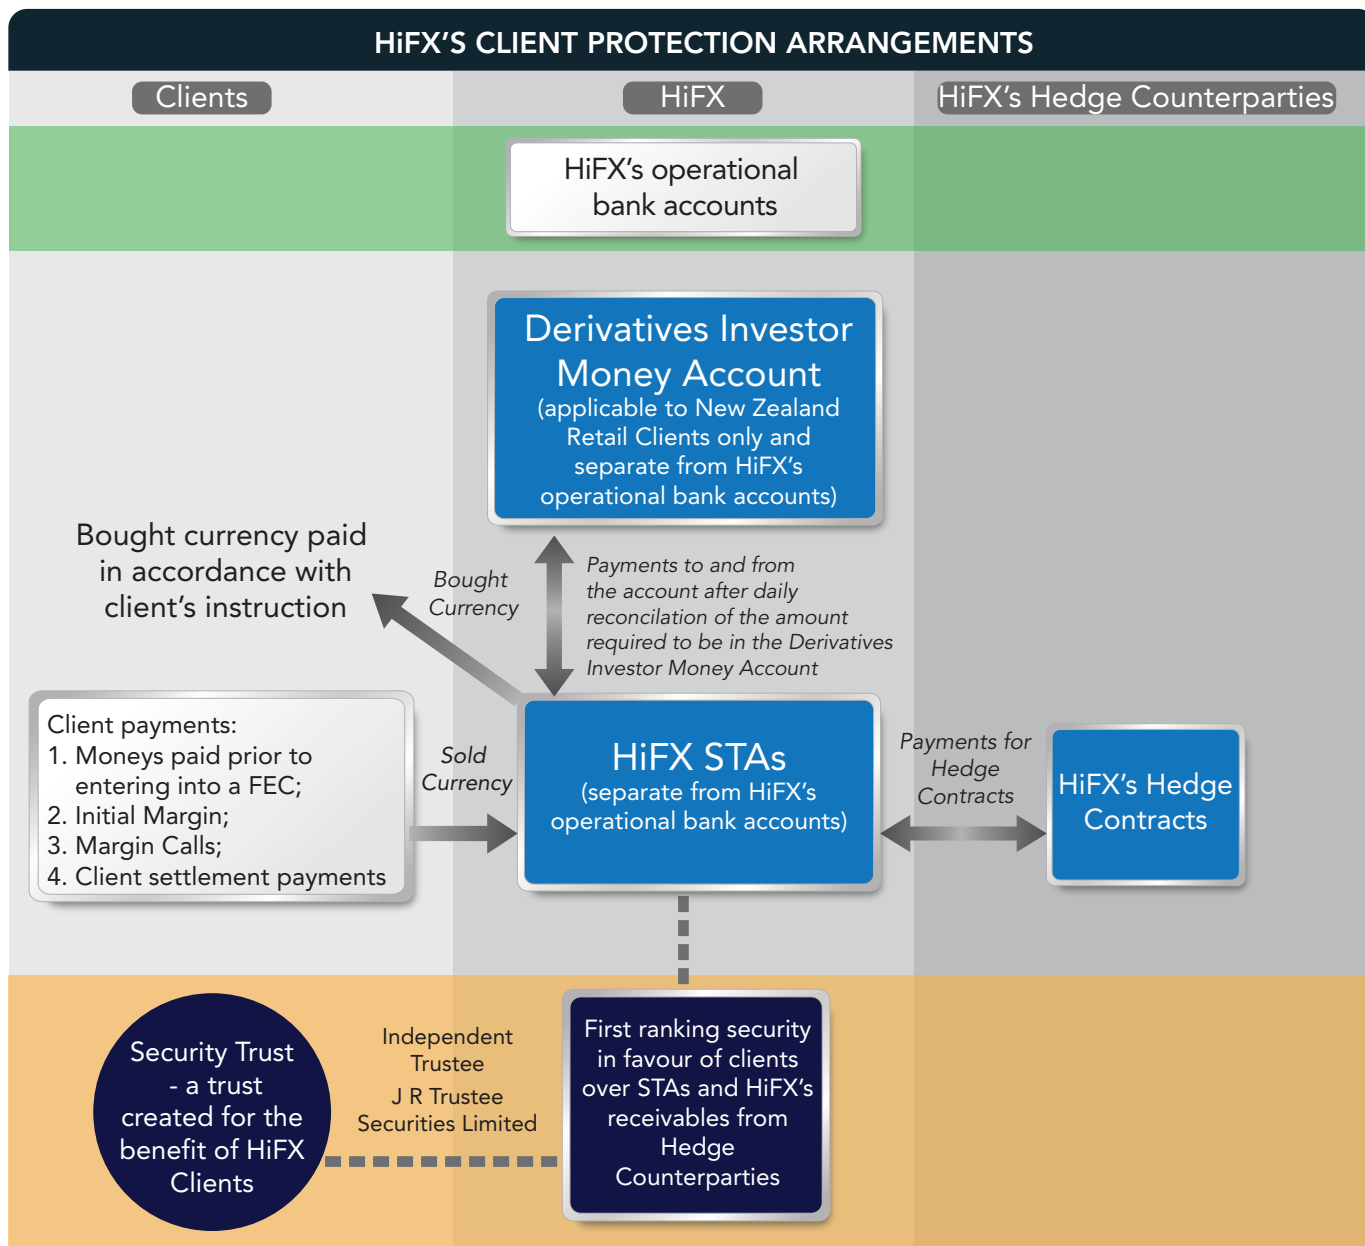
HiFX'S CLIENT PROTECTION ARRANGEMENTS

Clients

HiFX

HiFX's Hedge Counterparties

HiFX's operational bank accounts

Derivatives Investor Money Account (applicable to New Zealand Retail Clients only and separate from HiFX's operational bank accounts)

Bought currency paid in accordance with client's instruction

Bought Currency

Payments to and from the account after daily reconcilation of the amount required to be in the Derivatives Investor Money Account

Client payments:
1. Moneys paid prior to entering into a FEC;
2. Initial Margin;
3. Margin Calls;
4. Client settlement payments

Sold Currency

HiFX STAs (separate from HiFX's operational bank accounts)

Payments for Hedge Contracts

HiFX's Hedge Contracts

Security Trust - a trust created for the benefit of HiFX Clients

Independent Trustee

J R Trustee Securities Limited

First ranking security in favour of clients over STAs and HiFX's receivables from Hedge Counterparties